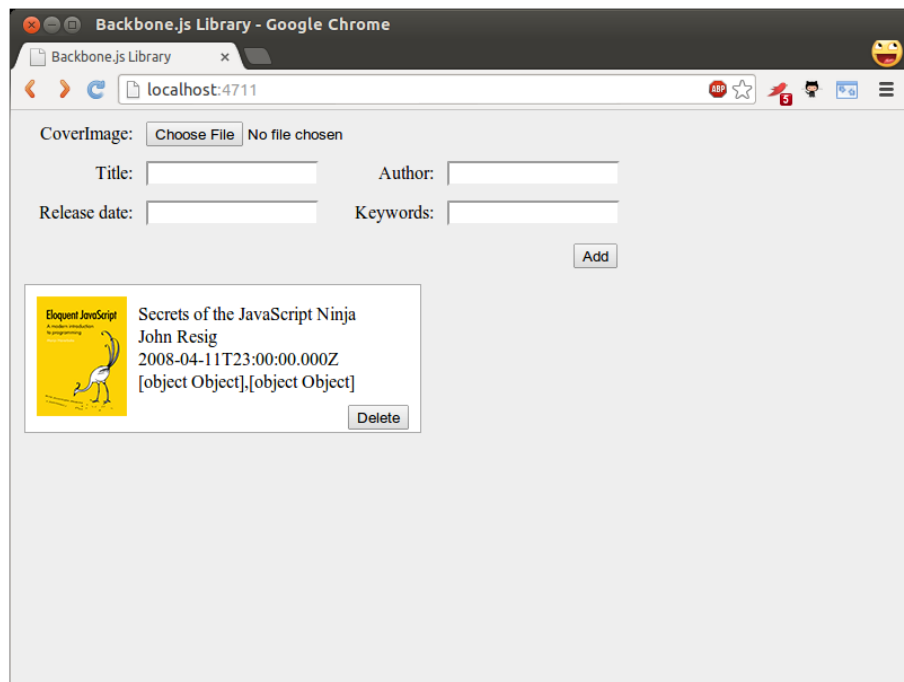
Backbone.js Library - Google Chrome

Backbone.js Library ×

localhost:4711

ABP

5

CoverImage: Choose File No file chosen

Title: Author:

Release date: Keywords:

Add

Eloquent JavaScript
A modern introduction to programming

Secrets of the JavaScript Ninja
John Resig
2008-04-11T23:00:00.000Z
[object Object],[object Object]

Delete